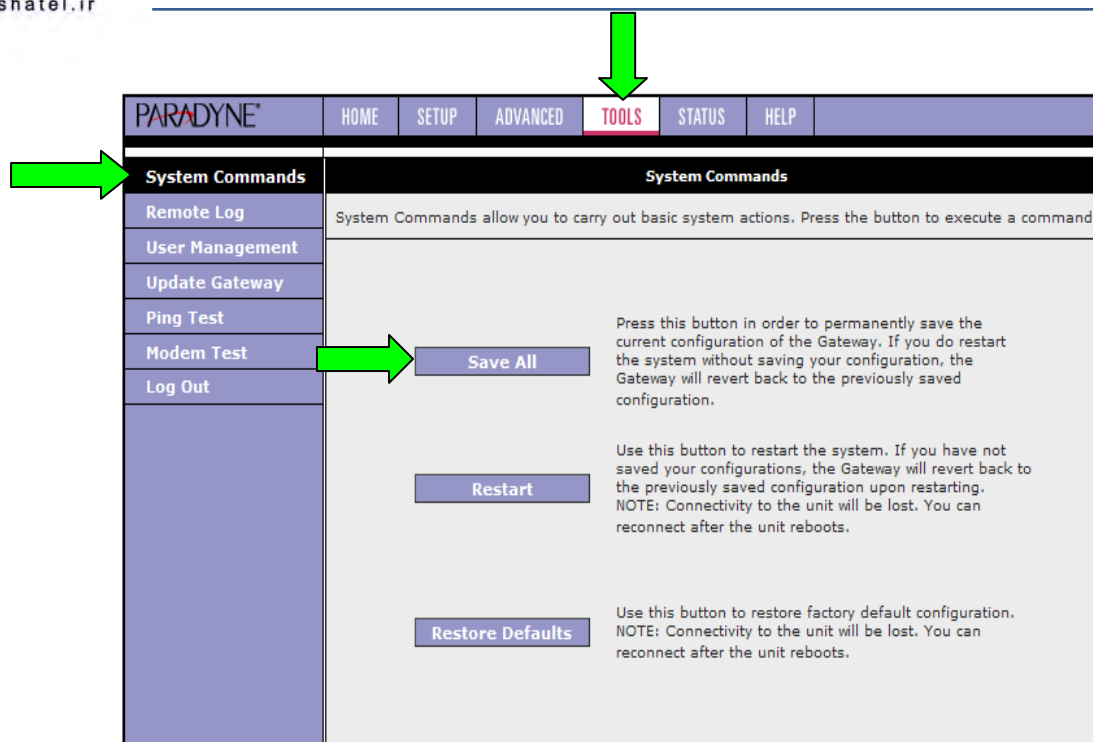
shatel.ir

PARADYNE

HOME SETUP ADVANCED TOOLS STATUS HELP

System Commands
Remote Log
User Management
Update Gateway
Ping Test
Modem Test
Log Out

System Commands

System Commands allow you to carry out basic system actions. Press the button to execute a command

Save All

Press this button in order to permanently save the current configuration of the Gateway. If you do restart the system without saving your configuration, the Gateway will revert back to the previously saved configuration.

Restart

Use this button to restart the system. If you have not saved your configurations, the Gateway will revert back to the previously saved configuration upon restarting. NOTE: Connectivity to the unit will be lost. You can reconnect after the unit reboots.

Restore Defaults

Use this button to restore factory default configuration. NOTE: Connectivity to the unit will be lost. You can reconnect after the unit reboots.